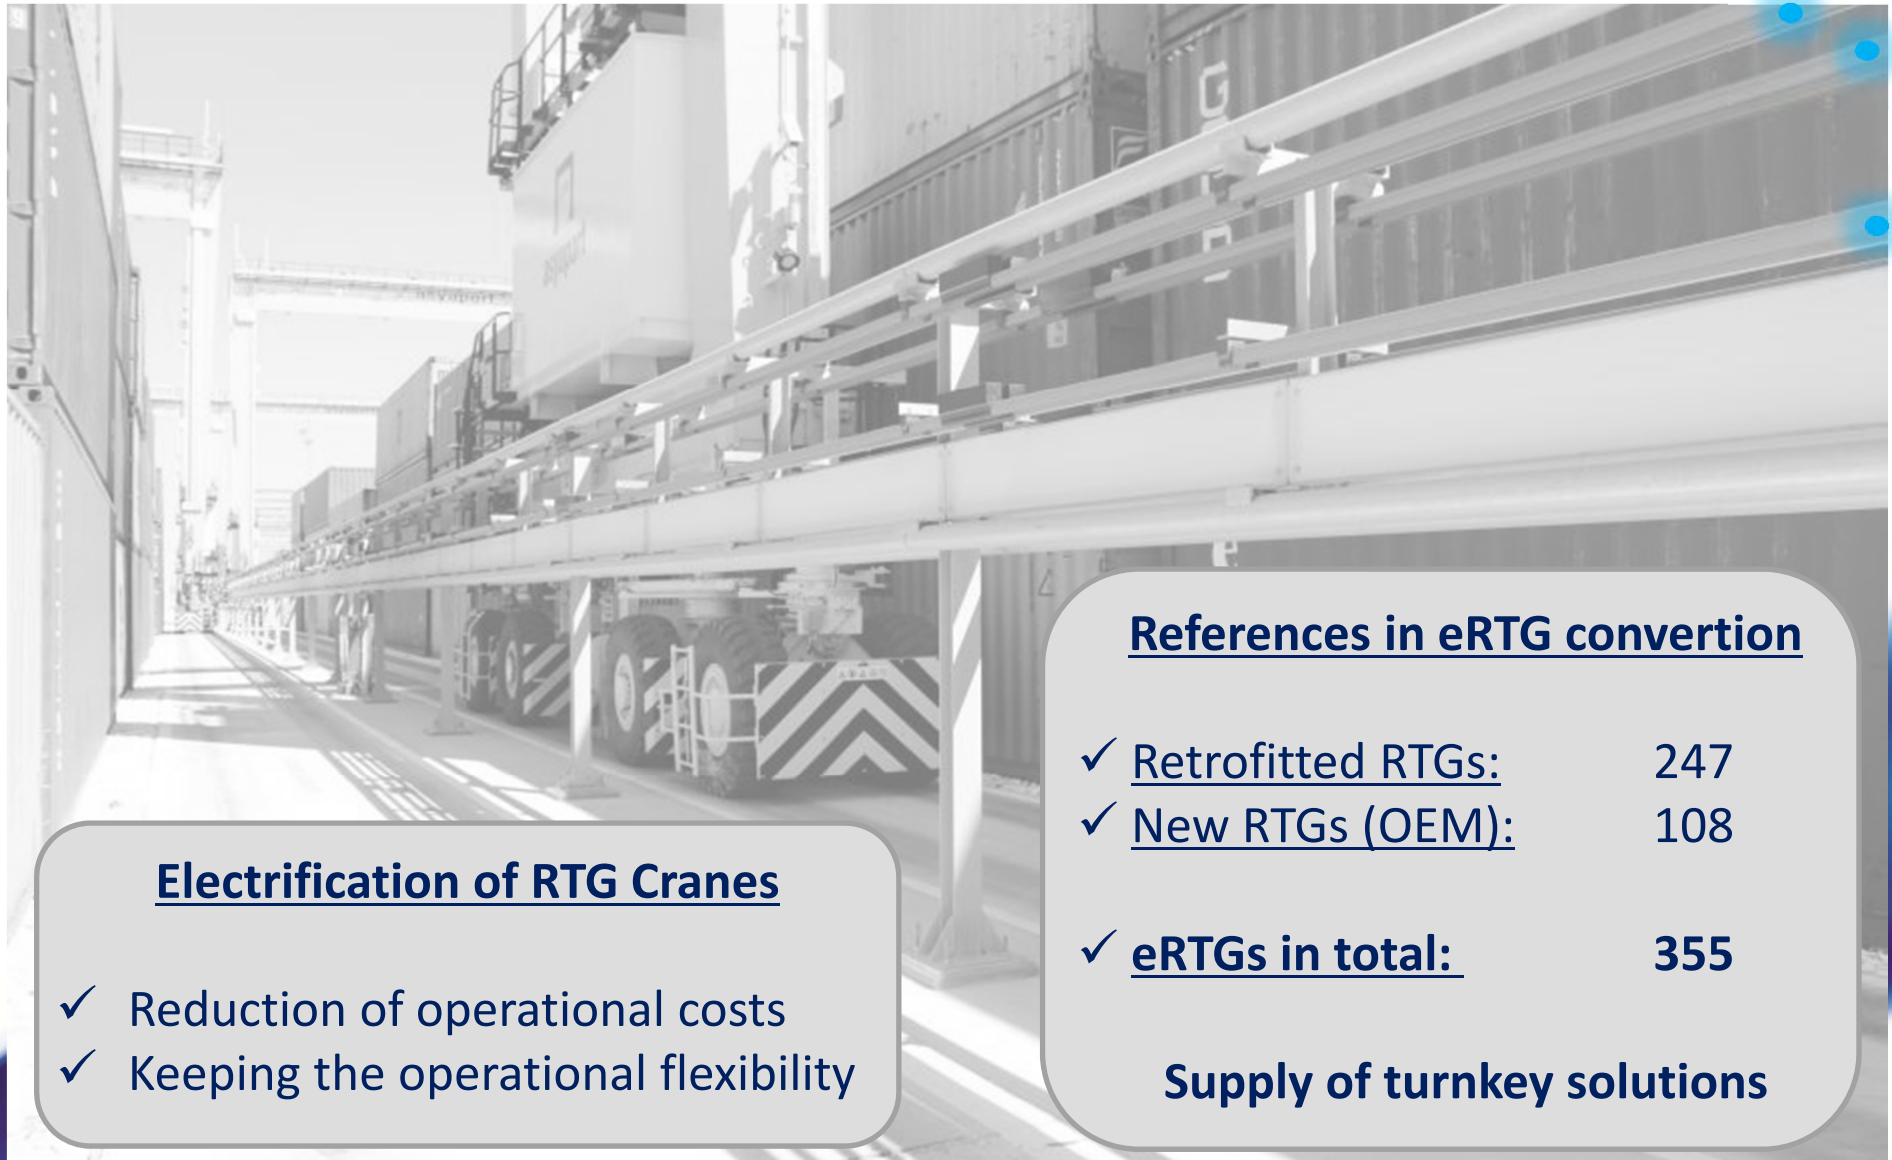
References in eRTG convertion

✓ Retrofitted RTGs: 247
✓ New RTGs (OEM): 108

✓ eRTGs in total: 355

Supply of turnkey solutions

Electrification of RTG Cranes

✓ Reduction of operational costs
✓ Keeping the operational flexibility